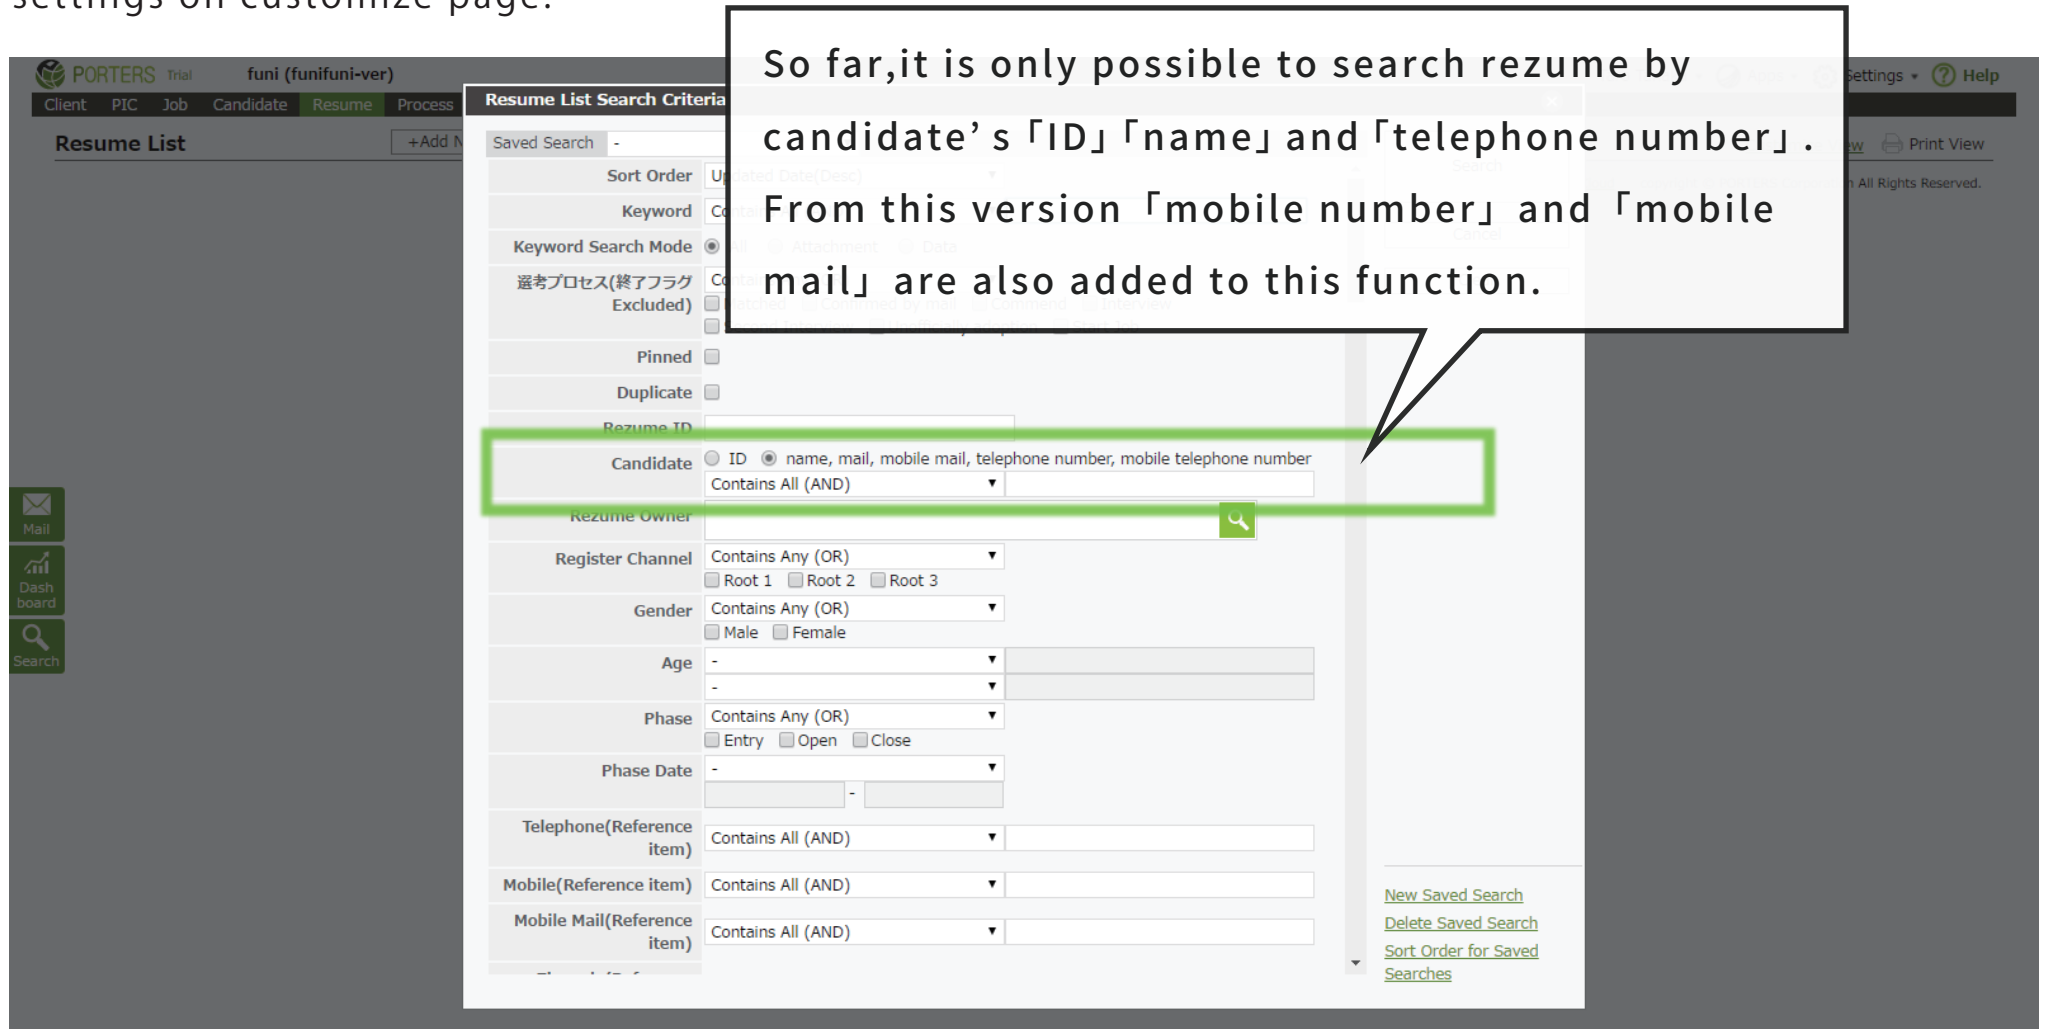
settings on customize page.

PORTERS Trial funi (funifuni-ver)

Settings Help

Client PIC Job Candidate Resume Process

Resume List +Add N

Print View

All Rights Reserved.

Resume List Search Criteria

So far,it is only possible to search rezume by candidate’s「ID」「name」and「telephone number」. From this version「mobile number」and「mobile mail」 are also added to this function.

Saved Search -

Sort Order Up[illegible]

Keyword Co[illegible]

Keyword Search Mode

選考プロセス(終了フラグ Excluded)

Pinned

Duplicate

Rezume ID

Candidate ID name, mail, mobile mail, telephone number, mobile telephone number

Contains All (AND)

Rezume Owner

Register Channel Contains Any (OR)

Root 1 Root 2 Root 3

Gender Contains Any (OR)

Male Female

Age -

-

Phase Contains Any (OR)

Entry Open Close

Phase Date -

-

Telephone(Reference item) Contains All (AND)

Mobile(Reference item) Contains All (AND)

Mobile Mail(Reference item) Contains All (AND)

New Saved Search

Delete Saved Search

Sort Order for Saved Searches

Mail

Dash board

Search